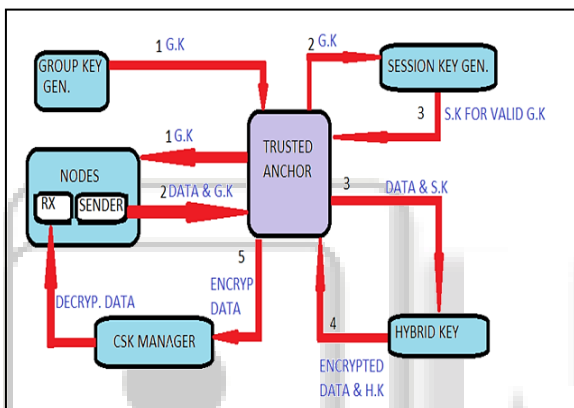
GROUP KEY GEN.

1 G.K

2 G.K

SESSION KEY GEN.

3 S.K FOR VALID G.K

1 G.K

TRUSTED ANCHOR

NODES

RX

SENDER

2 DATA & G.K

3 DATA & S.K

5 ENCRYP DATA

DECRYP. DATA

CSK MANAGER

4

HYBRID KEY

ENCRYPTED DATA & H.K